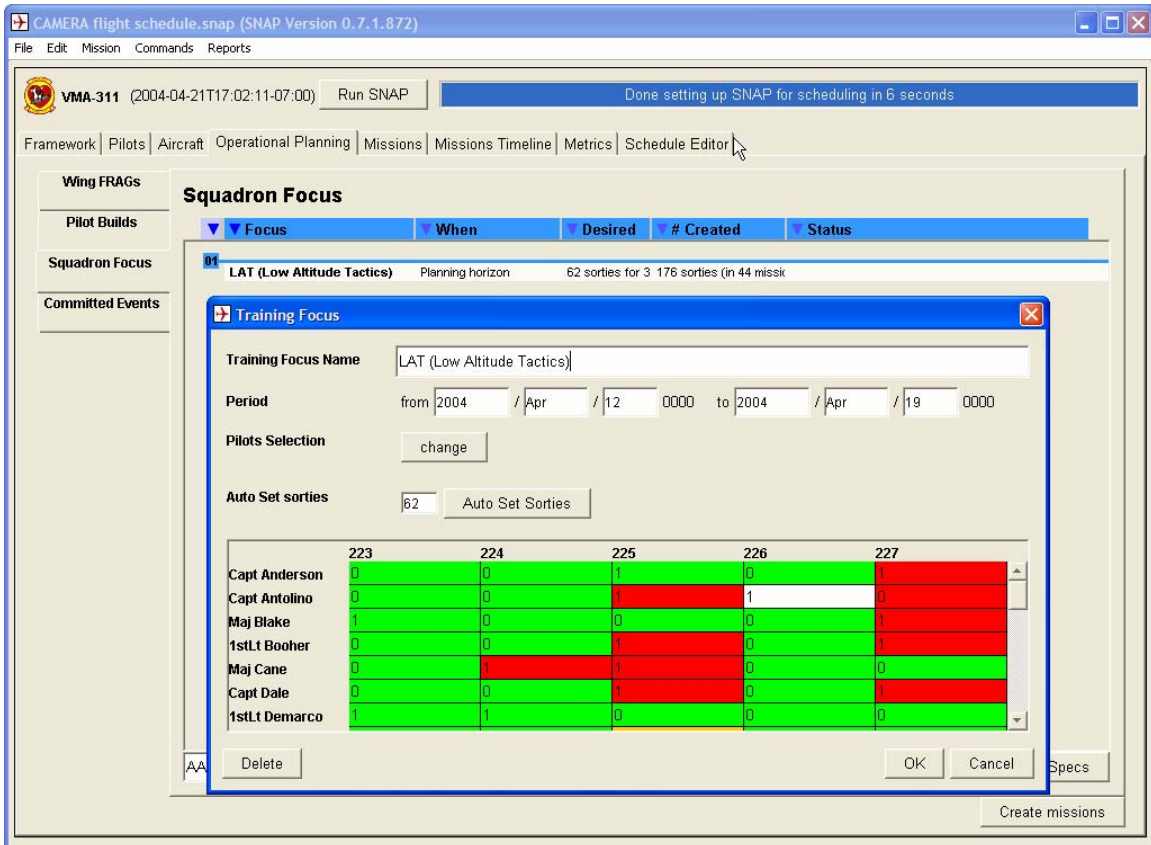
CAMERA flight schedule.snap (SNAP Version 0.7.1.872)

File Edit Mission Commands Reports

VMA-311 (2004-04-21T17:02:11-07:00) Run SNAP Done setting up SNAP for scheduling in 6 seconds

Framework | Pilots | Aircraft | Operational Planning | Missions | Missions Timeline | Metrics | Schedule Editor

Wing FRAGs

Pilot Builds

Squadron Focus

Committed Events

Squadron Focus

| Focus | When | Desired | # Created | Status |
|---|---|---|---|---|
| LAT (Low Altitude Tactics) | Planning horizon | 62 sorties for 3 | 176 sorties (in 44 missi | |

01

Training Focus

Training Focus Name LAT (Low Altitude Tactics)

Period from 2004 / Apr / 12 0000 to 2004 / Apr / 19 0000

Pilots Selection change

Auto Set sorties 62 Auto Set Sorties

| | 223 | 224 | 225 | 226 | 227 |
|---|---|---|---|---|---|
| Capt Anderson | 0 | 0 | 1 | 0 | 1 |
| Capt Antolino | 0 | 0 | 1 | 1 | 0 |
| Maj Blake | 1 | 0 | 0 | 0 | 1 |
| 1stLt Booher | 0 | 0 | 1 | 0 | 1 |
| Maj Cane | 0 | 1 | 1 | 0 | 0 |
| Capt Dale | 0 | 0 | 1 | 0 | 1 |
| 1stLt Demarco | 1 | 1 | 0 | 0 | 0 |

Delete OK Cancel

AA Specs

Create missions